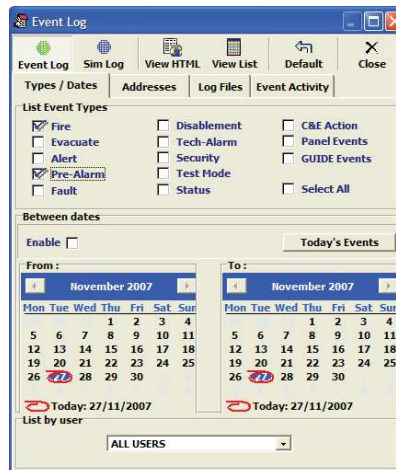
Event Log

Event Log | Sim Log | View HTML | View List | Default | Close

Types / Dates | Addresses | Log Files | Event Activity

List Event Types

Fire
Evacuate
Alert
Pre-Alarm
Fault
Disablement
Tech-Alarm
Security
Test Mode
Status
C&E Action
Panel Events
GUIDE Events
Select All

Between dates

Enable

Today's Events

From :

November 2007

| Mon | Tue | Wed | Thu | Fri | Sat | Sun |
|---|---|---|---|---|---|---|
| | | | 1 | 2 | 3 | 4 |
| 5 | 6 | 7 | 8 | 9 | 10 | 11 |
| 12 | 13 | 14 | 15 | 16 | 17 | 18 |
| 19 | 20 | 21 | 22 | 23 | 24 | 25 |
| 26 | 27 | 28 | 29 | 30 | | |

Today: 27/11/2007

To :

November 2007

| Mon | Tue | Wed | Thu | Fri | Sat | Sun |
|---|---|---|---|---|---|---|
| | | | 1 | 2 | 3 | 4 |
| 5 | 6 | 7 | 8 | 9 | 10 | 11 |
| 12 | 13 | 14 | 15 | 16 | 17 | 18 |
| 19 | 20 | 21 | 22 | 23 | 24 | 25 |
| 26 | 27 | 28 | 29 | 30 | | |

Today: 27/11/2007

List by user

ALL USERS